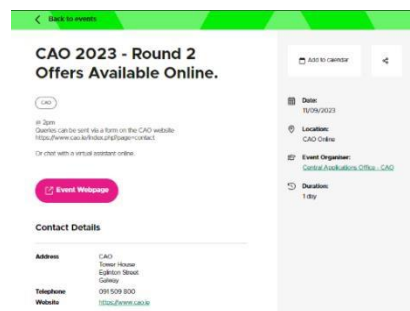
Back to events

CAO 2023 - Round 2 Offers Available Online.

CAO

@ 2pm
Queries can be sent via a form on the CAO website https://www.cao.ie/index.php?page=contact

Or chat with a virtual assistant online.

Event Webpage

Contact Details

| | |
|---|---|
| Address | CAO Tower House Eglinton Street Galway |
| Telephone | 091 509 800 |
| Website | https://www.cao.ie |

Add to calendar

Date:
11/09/2023

Location:
CAO Online

Event Organiser:
Central Applications Office - CAO

Duration:
1 day